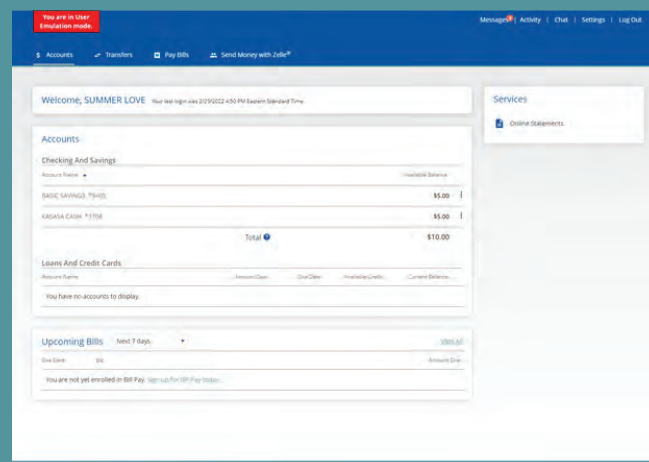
You are in User Emulation mode.

Messages | Activity | Chat | Settings | Log Out

$ Accounts   Transfers   Pay Bills   Send Money with Zelle®

Welcome, SUMMER LOVE  Your last login was 2/23/2022 4:50 PM Eastern Standard Time

Services

Online Statements

Accounts

Checking And Savings

| Account Name ▲ | Available Balance |
|---|---|
| BASIC SAVINGS *9405 | $5.00 |
| KASASA CASH *1708 | $5.00 |
| Total | $10.00 |

Loans And Credit Cards

| Account Name | Amount Due | Due Date | Available Credit | Current Balance |
|---|---|---|---|---|

You have no accounts to display.

Upcoming Bills  Next 7 days  View All

| Due Date | Biller | Amount Due |
|---|---|---|

You are not yet enrolled in Bill Pay. Sign up for Bill Pay today.